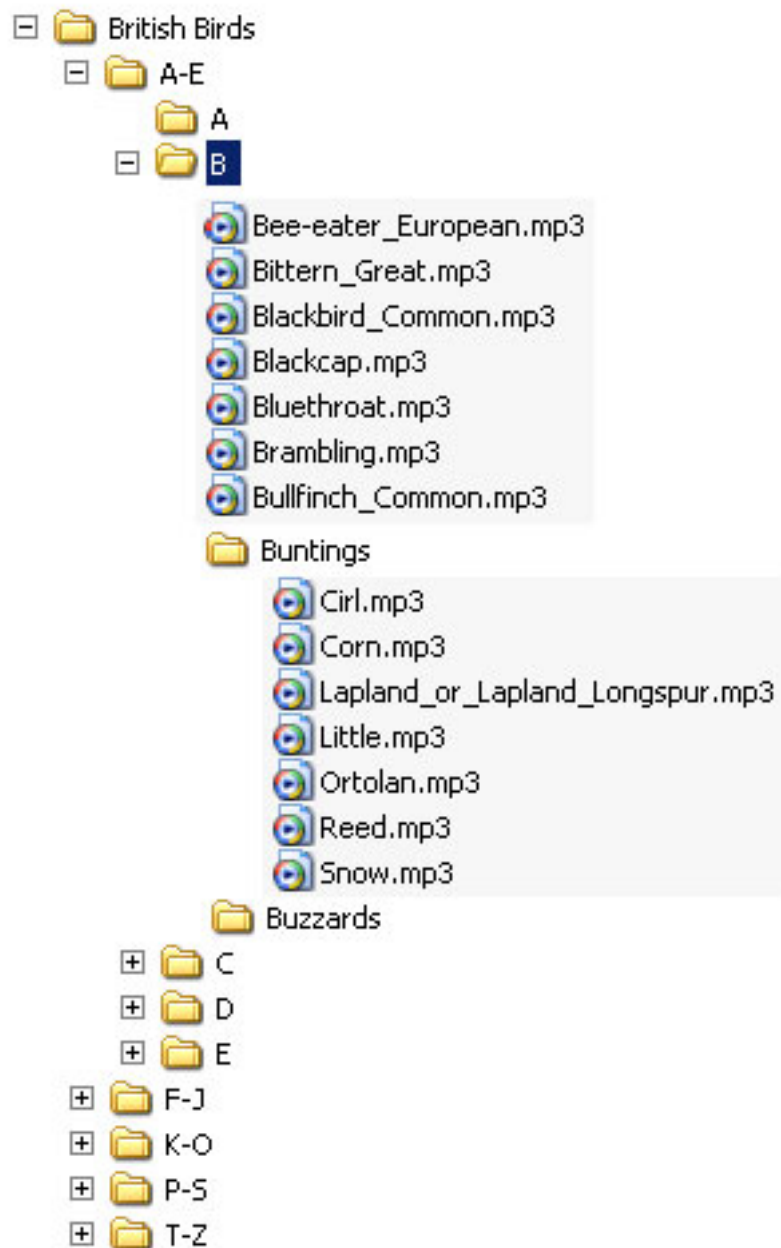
British Birds
A-E
A
B
Bee-eater_European.mp3
Bittern_Great.mp3
Blackbird_Common.mp3
Blackcap.mp3
Bluethroat.mp3
Brambling.mp3
Bullfinch_Common.mp3
Buntings
Cirl.mp3
Corn.mp3
Lapland_or_Lapland_Longspur.mp3
Little.mp3
Ortolan.mp3
Reed.mp3
Snow.mp3
Buzzards
C
D
E
F-J
K-O
P-S
T-Z